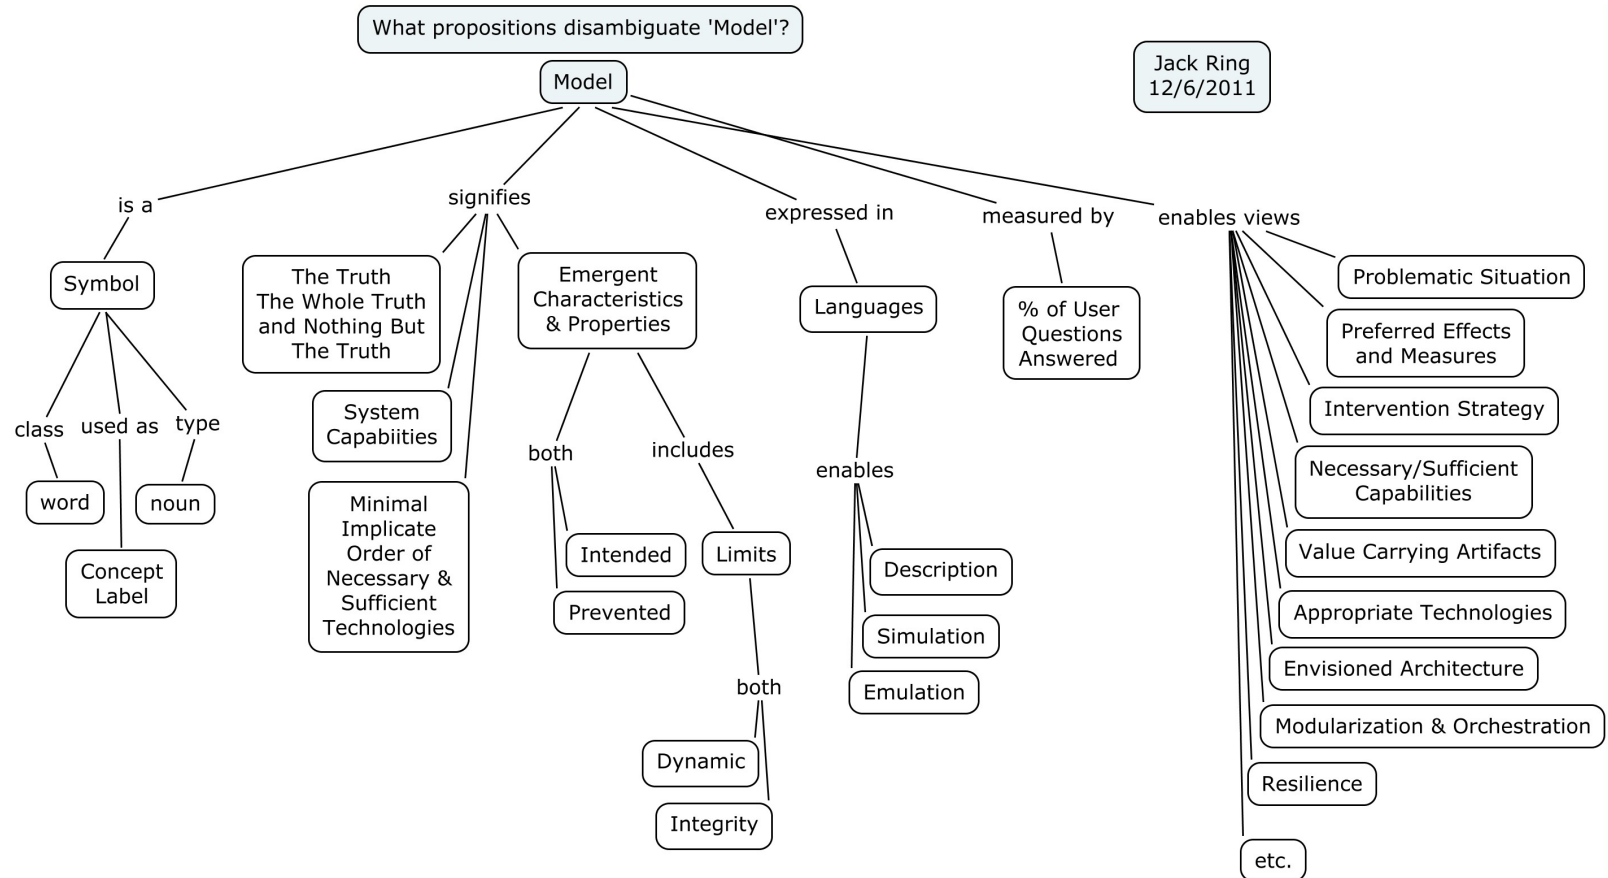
What propositions disambiguate 'Model'?

Model

Jack Ring
12/6/2011

is a

Symbol

class

word

used as

Concept Label

type

noun

signifies

The Truth The Whole Truth and Nothing But The Truth

System Capabiities

Minimal Implicate Order of Necessary & Sufficient Technologies

Emergent Characteristics & Properties

both

Intended

Prevented

includes

Limits

both

Dynamic

Integrity

expressed in

Languages

enables

Description

Simulation

Emulation

measured by

% of User Questions Answered

enables views

Problematic Situation

Preferred Effects and Measures

Intervention Strategy

Necessary/Sufficient Capabilities

Value Carrying Artifacts

Appropriate Technologies

Envisioned Architecture

Modularization & Orchestration

Resilience

etc.